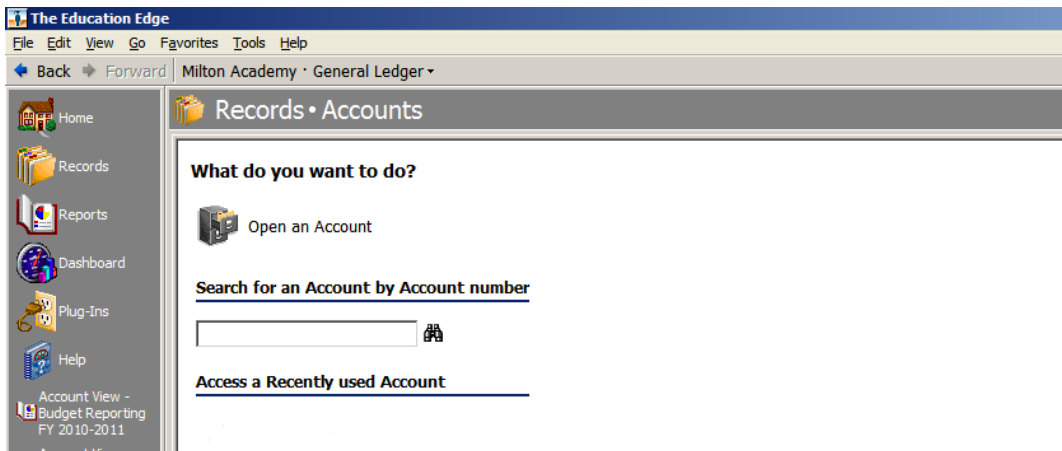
The Education Edge

File Edit View Go Favorites Tools Help

Back Forward Milton Academy · General Ledger

Home

Records

Reports

Dashboard

Plug-Ins

Help

Account View - Budget Reporting FY 2010-2011

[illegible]

Records • Accounts

What do you want to do?

Open an Account

Search for an Account by Account number

Access a Recently used Account